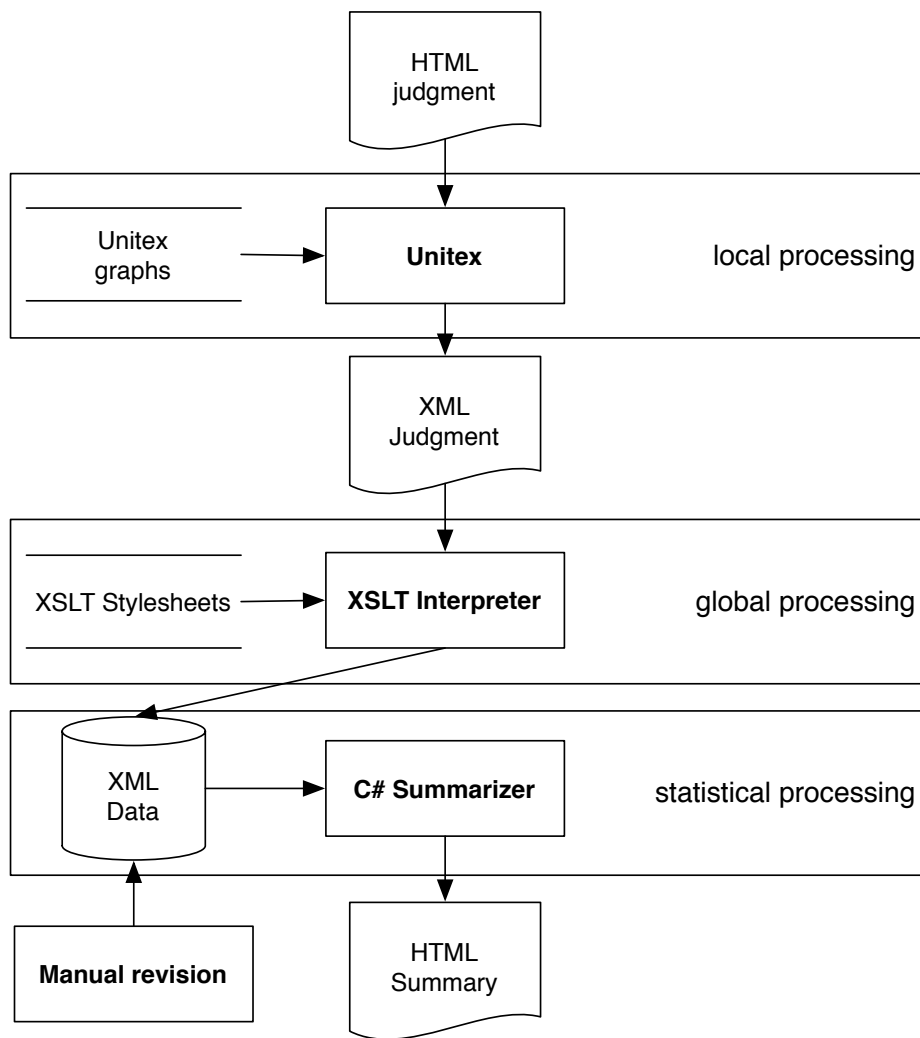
HTML
judgment

Unitex
graphs

Unitex

local processing

XML
Judgment

XSLT Stylesheets

XSLT Interpreter

global processing

XML
Data

C# Summarizer

statistical processing

Manual revision

HTML
Summary